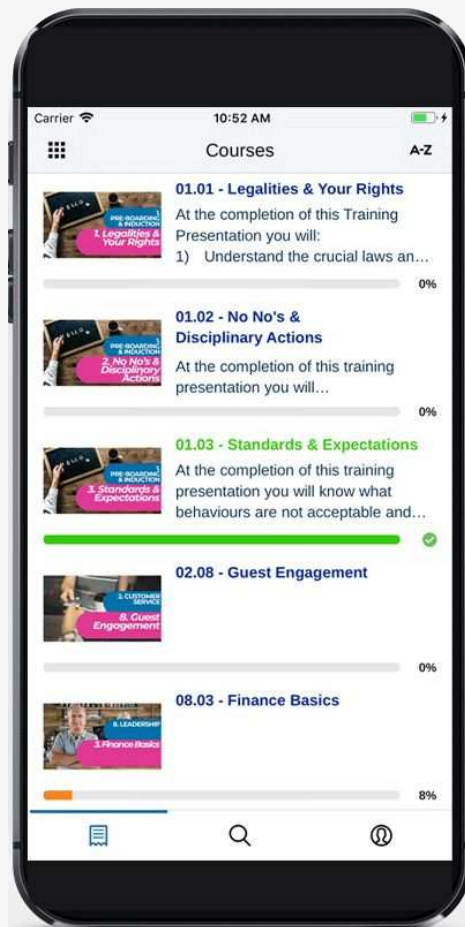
Carrier 10:52 AM

Courses A-Z

PRE-BOARDING & INDUCTION
1. Legalities & Your Rights

01.01 - Legalities & Your Rights
At the completion of this Training Presentation you will:
1) Understand the crucial laws an…

0%

PRE-BOARDING & INDUCTION
2. No No's & Disciplinary Actions

01.02 - No No's & Disciplinary Actions
At the completion of this training presentation you will…

0%

PRE-BOARDING & INDUCTION
3. Standards & Expectations

01.03 - Standards & Expectations
At the completion of this training presentation you will know what behaviours are not acceptable and…

2. CUSTOMER SERVICE
8. Guest Engagement

02.08 - Guest Engagement

0%

8. LEADERSHIP
3. Finance Basics

08.03 - Finance Basics

8%